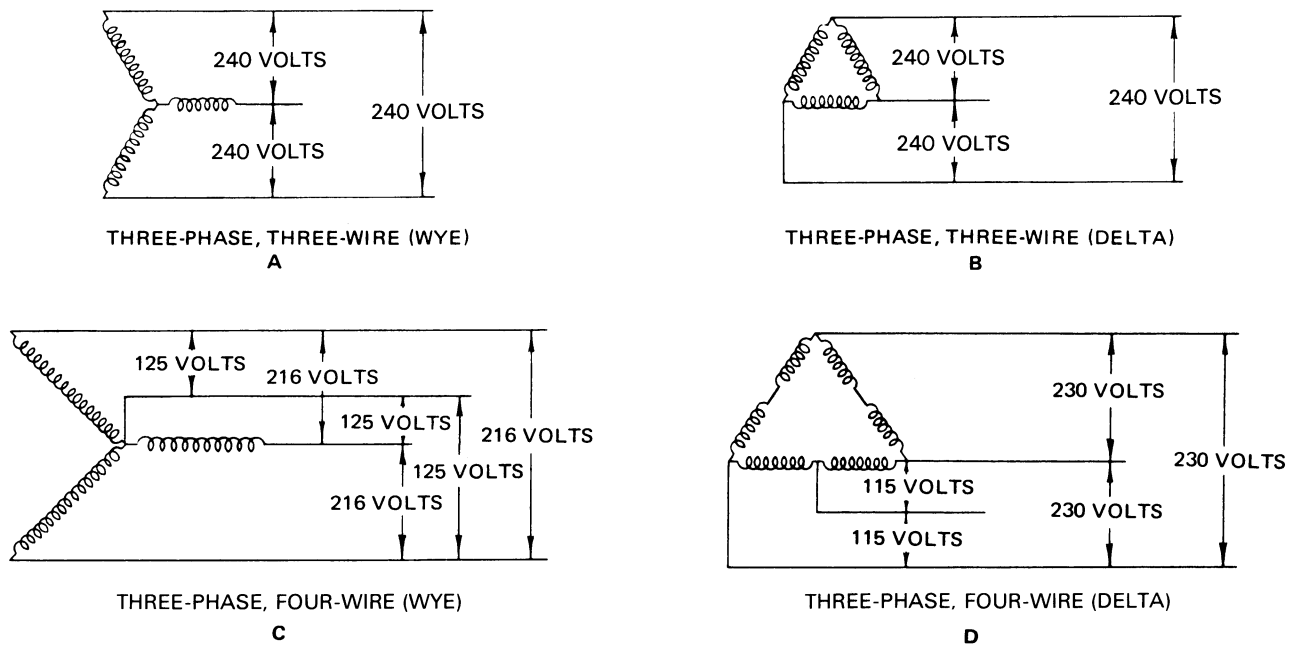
240 VOLTS

240 VOLTS

240 VOLTS

THREE-PHASE, THREE-WIRE (WYE)
A

240 VOLTS

240 VOLTS

240 VOLTS

THREE-PHASE, THREE-WIRE (DELTA)
B

125 VOLTS

216 VOLTS

125 VOLTS

216 VOLTS

125 VOLTS

216 VOLTS

THREE-PHASE, FOUR-WIRE (WYE)
C

230 VOLTS

230 VOLTS

115 VOLTS

230 VOLTS

115 VOLTS

THREE-PHASE, FOUR-WIRE (DELTA)
D